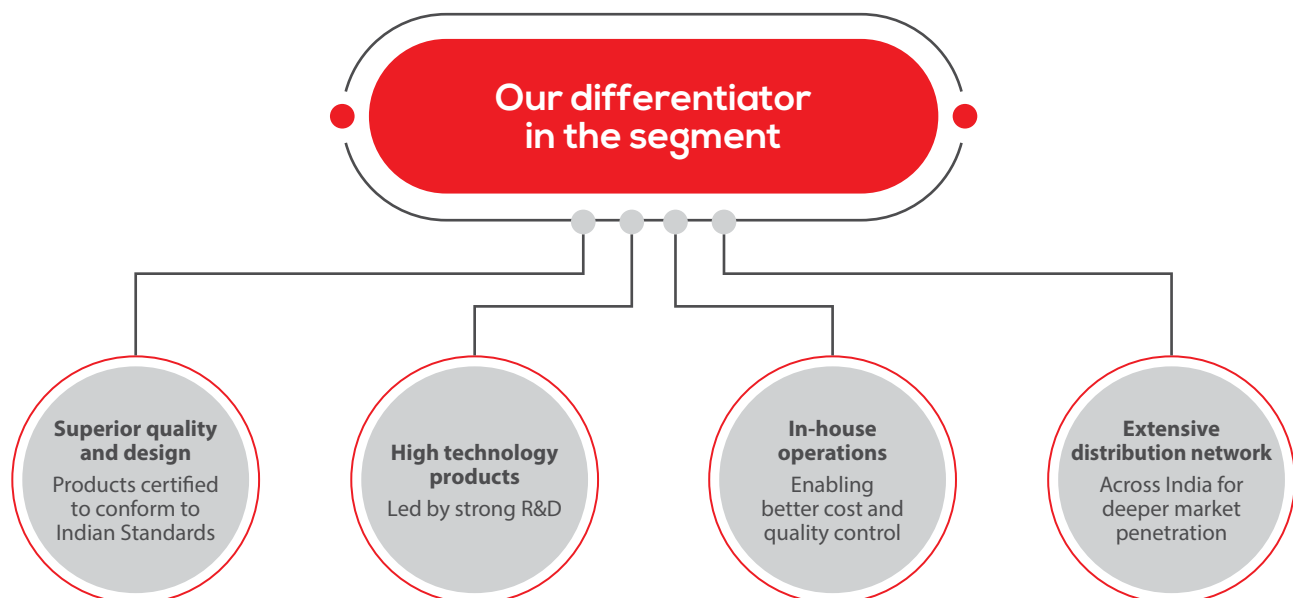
Our differentiator in the segment

Superior quality and design
Products certified to conform to Indian Standards

High technology products
Led by strong R&D

In-house operations
Enabling better cost and quality control

Extensive distribution network
Across India for deeper market penetration